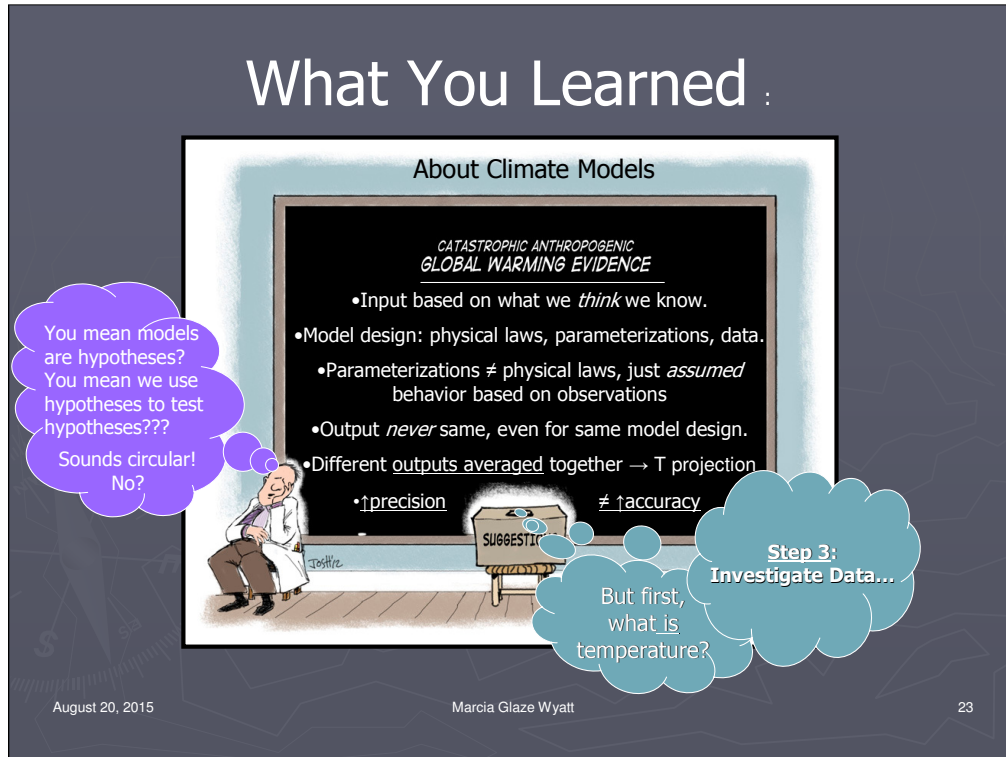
What You Learned :

About Climate Models

CATASTROPHIC ANTHROPOGENIC
GLOBAL WARMING EVIDENCE

•Input based on what we *think* we know.

•Model design: physical laws, parameterizations, data.

•Parameterizations ≠ physical laws, just *assumed* behavior based on observations

•Output *never* same, even for same model design.

•Different outputs averaged together → T projection

•↑precision ≠ ↑accuracy

You mean models are hypotheses? You mean we use hypotheses to test hypotheses??? Sounds circular! No?

SUGGESTI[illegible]

Jost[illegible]

Step 3: Investigate Data…

But first, what is temperature?

August 20, 2015

Marcia Glaze Wyatt

23